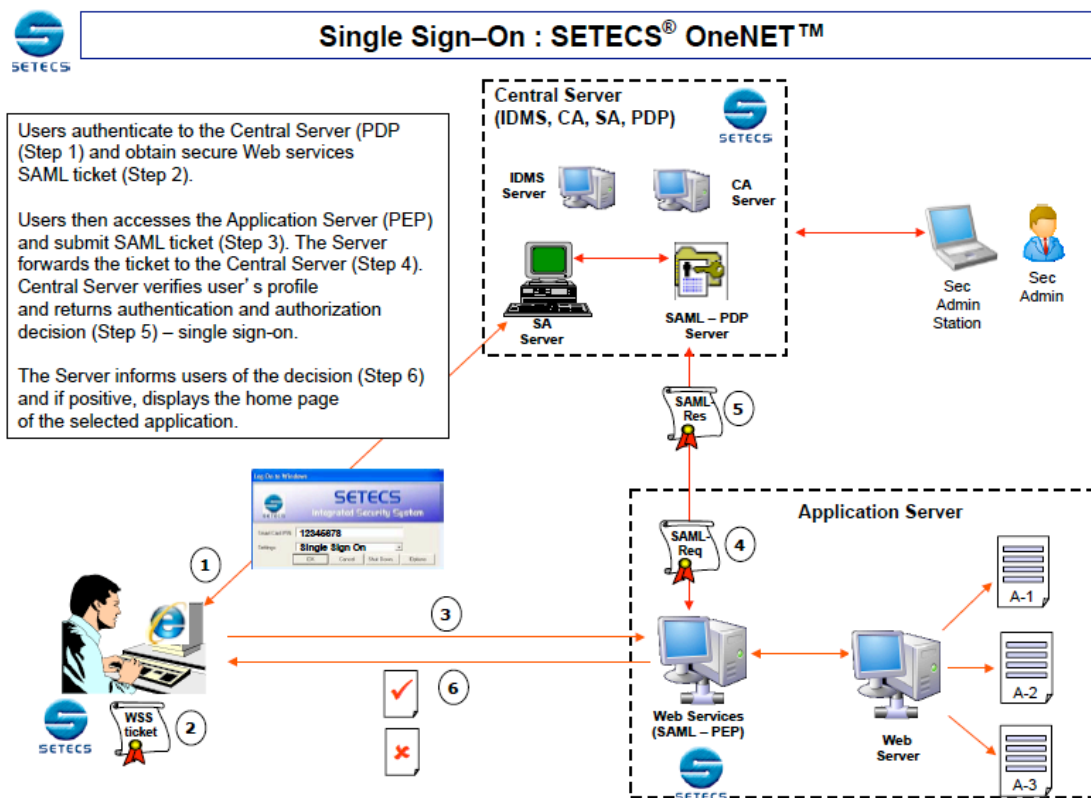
SETECS

Single Sign–On : SETECS® OneNET™

Users authenticate to the Central Server (PDP (Step 1) and obtain secure Web services SAML ticket (Step 2).

Users then accesses the Application Server (PEP) and submit SAML ticket (Step 3). The Server forwards the ticket to the Central Server (Step 4). Central Server verifies user's profile and returns authentication and authorization decision (Step 5) – single sign-on.

The Server informs users of the decision (Step 6) and if positive, displays the home page of the selected application.

Central Server (IDMS, CA, SA, PDP)

SETECS

IDMS Server

CA Server

SA Server

SAML – PDP Server

Sec Admin Station

Sec Admin

SAML Res

5

Log On to Windows

SETECS

Integrated Security System

SETECS

Smart Card PIN: 12345678

Settings: Single Sign On

OK Cancel Shut Down Options

Application Server

SAML Req

4

1

3

6

WSS ticket

2

SETECS

Web Services (SAML – PEP)

Web Server

A-1

A-2

A-3

SETECS